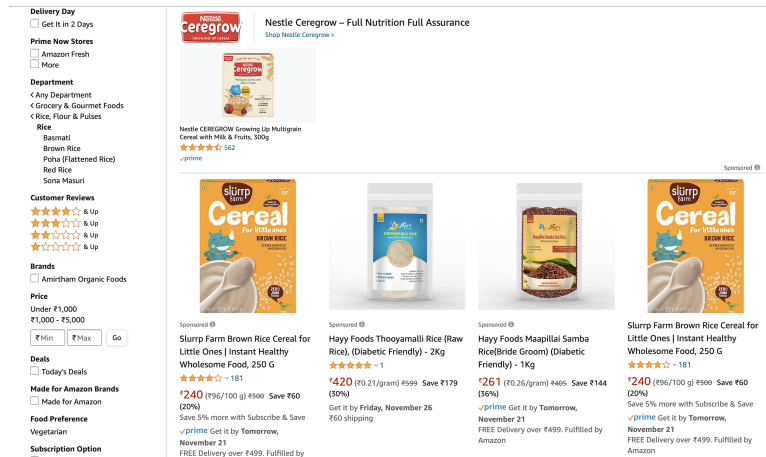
Delivery Day
Get It in 2 Days

Prime Now Stores
Amazon Fresh
More

Department
‹ Any Department
‹ Grocery & Gourmet Foods
‹ Rice, Flour & Pulses
Rice
Basmati
Brown Rice
Poha (Flattened Rice)
Red Rice
Sona Masuri

Customer Reviews
& Up
& Up
& Up
& Up

Brands
Amirtham Organic Foods

Price
Under ₹1,000
₹1,000 - ₹5,000
₹ Min
₹ Max
Go

Deals
Today's Deals

Made for Amazon Brands
Made for Amazon

Food Preference
Vegetarian

Subscription Option

Nestlé Ceregrow
Nestle Ceregrow – Full Nutrition Full Assurance
Shop Nestle Ceregrow ›

Nestle CEREGROW Growing Up Multigrain Cereal with Milk & Fruits, 300g
562
prime

Sponsored

slurrp farm
Cereal
for little ones
BROWN RICE

Sponsored
Slurrp Farm Brown Rice Cereal for Little Ones | Instant Healthy Wholesome Food, 250 G
181
₹240 (₹96/100 g) ₹300 Save ₹60 (20%)
Save 5% more with Subscribe & Save
prime Get it by Tomorrow, November 21
FREE Delivery over ₹499. Fulfilled by

Sponsored
Hayy Foods Thooyamalli Rice (Raw Rice), (Diabetic Friendly) - 2Kg
1
₹420 (₹0.21/gram) ₹599 Save ₹179 (30%)
Get it by Friday, November 26
₹60 shipping

Sponsored
Hayy Foods Maapillai Samba Rice(Bride Groom) (Diabetic Friendly) - 1Kg
₹261 (₹0.26/gram) ₹405 Save ₹144 (36%)
prime Get it by Tomorrow, November 21
FREE Delivery over ₹499. Fulfilled by Amazon

slurrp farm
Cereal
for little ones
BROWN RICE

Slurrp Farm Brown Rice Cereal for Little Ones | Instant Healthy Wholesome Food, 250 G
181
₹240 (₹96/100 g) ₹300 Save ₹60 (20%)
Save 5% more with Subscribe & Save
prime Get it by Tomorrow, November 21
FREE Delivery over ₹499. Fulfilled by Amazon